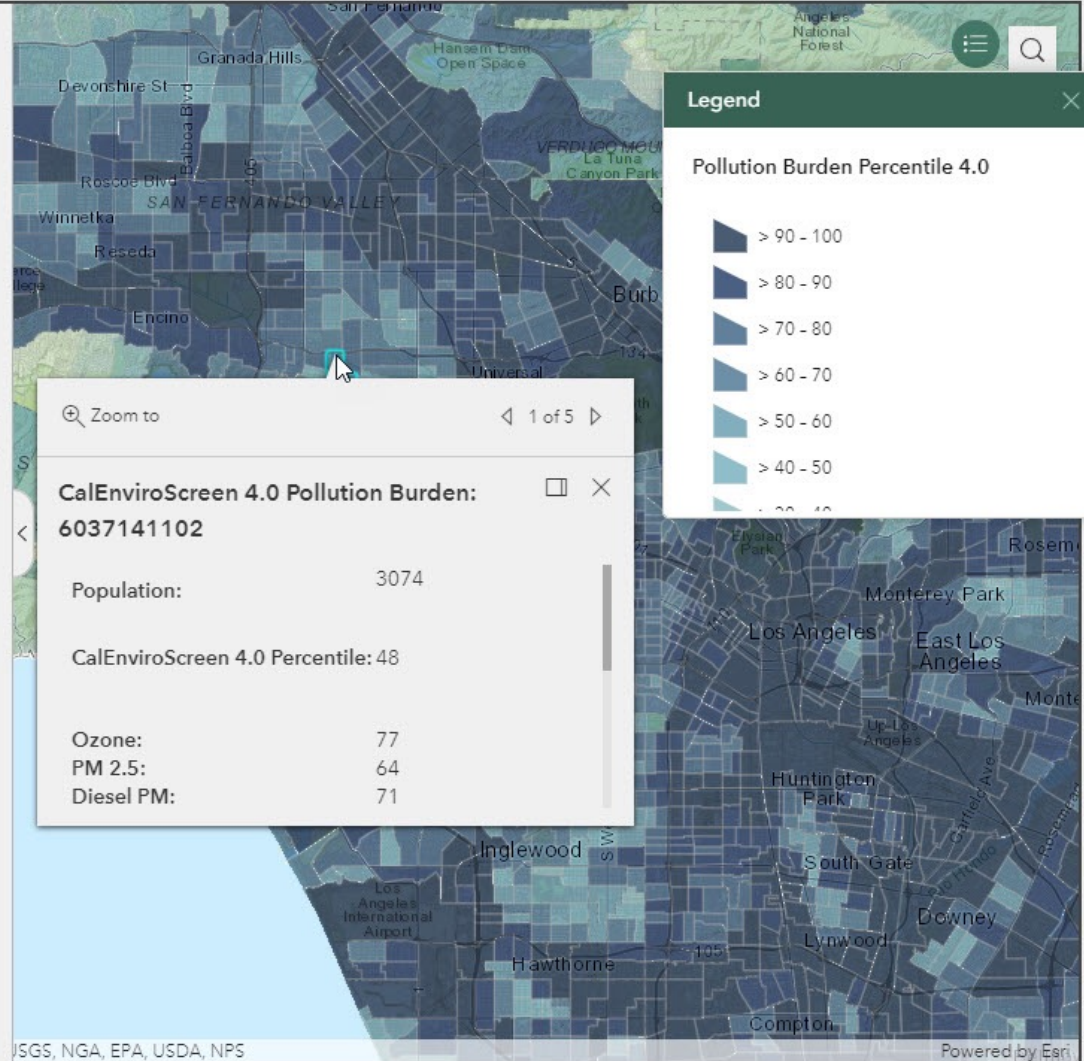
San Fernando
Angeles National Forest
Granada Hills
Hansen Dam Open Space
Devonshire St
Balboa Blvd
Roscoe Blvd
405
SAN FERNANDO VALLEY
Verdugo Mou
La Tuna Canyon Park
Winnetka
Reseda
Encino
Burb
134
Universal

Legend
Pollution Burden Percentile 4.0
> 90 - 100
> 80 - 90
> 70 - 80
> 60 - 70
> 50 - 60
> 40 - 50
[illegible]

Zoom to
1 of 5
CalEnviroScreen 4.0 Pollution Burden: 6037141102
Population: 3074
CalEnviroScreen 4.0 Percentile: 48
Ozone: 77
PM 2.5: 64
Diesel PM: 71

Elysian Park
Rosem
Monterey Park
Los Angeles
East Los Angeles
Monte
Up-Los Angeles
Huntington Park
Inglewood
South Gate
Los Angeles International Airport
Downey
Lynwood
Hawthorne
105
Compton
USGS, NGA, EPA, USDA, NPS
Powered by Esri